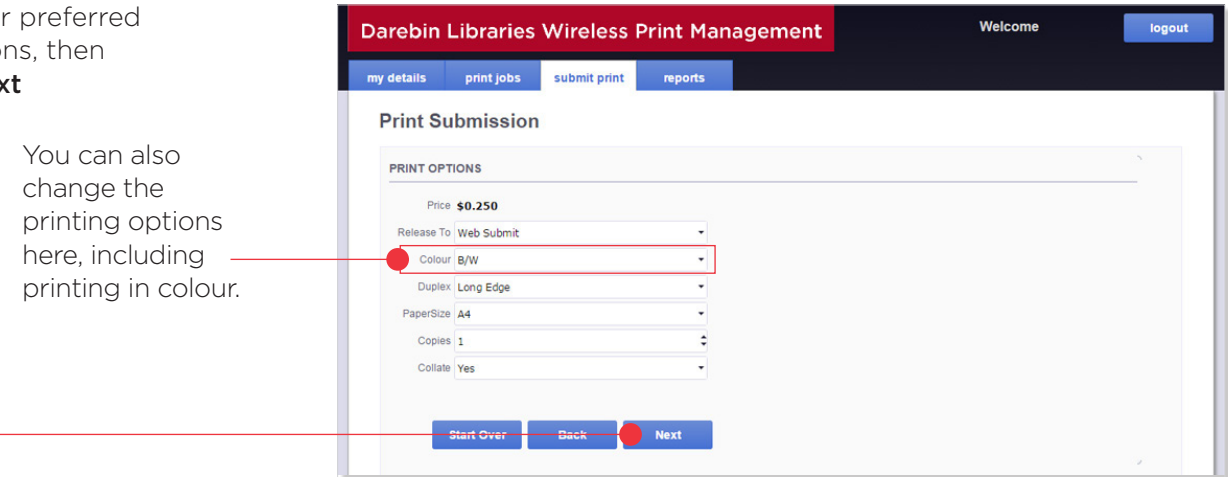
r preferred
ons, then
xt

You can also change the printing options here, including printing in colour.

Darebin Libraries Wireless Print Management

Welcome

logout

my details | print jobs | submit print | reports

Print Submission

PRINT OPTIONS

Price $0.250

Release To Web Submit

Colour B/W

Duplex Long Edge

PaperSize A4

Copies 1

Collate Yes

Start Over | Back | Next